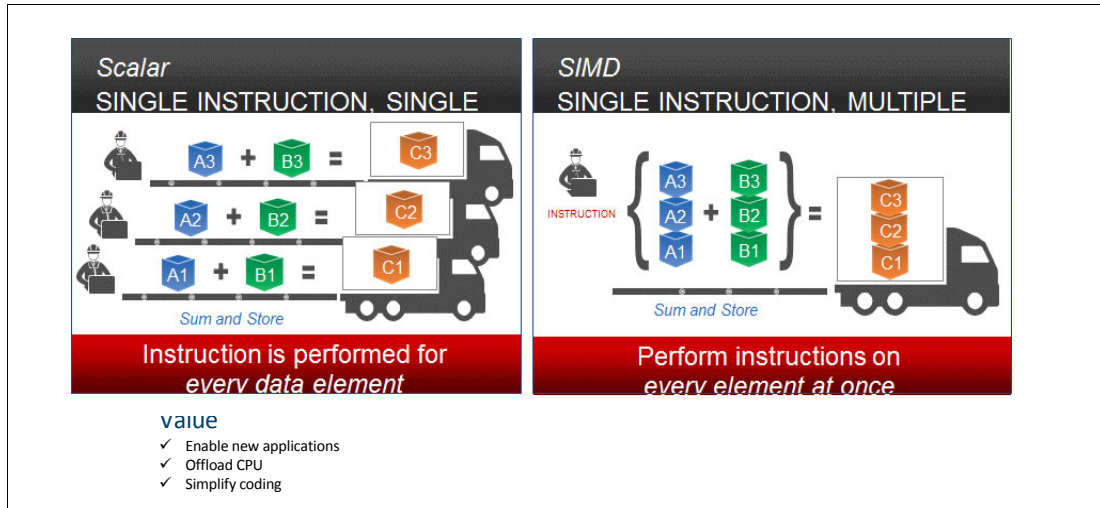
Scalar
SINGLE INSTRUCTION, SINGLE

A3 + B3 = C3
A2 + B2 = C2
A1 + B1 = C1

Sum and Store

Instruction is performed for every data element

SIMD
SINGLE INSTRUCTION, MULTIPLE

INSTRUCTION

A3 A2 A1 + B3 B2 B1 = C3 C2 C1

Sum and Store

Perform instructions on every element at once

Value
✓ Enable new applications
✓ Offload CPU
✓ Simplify coding